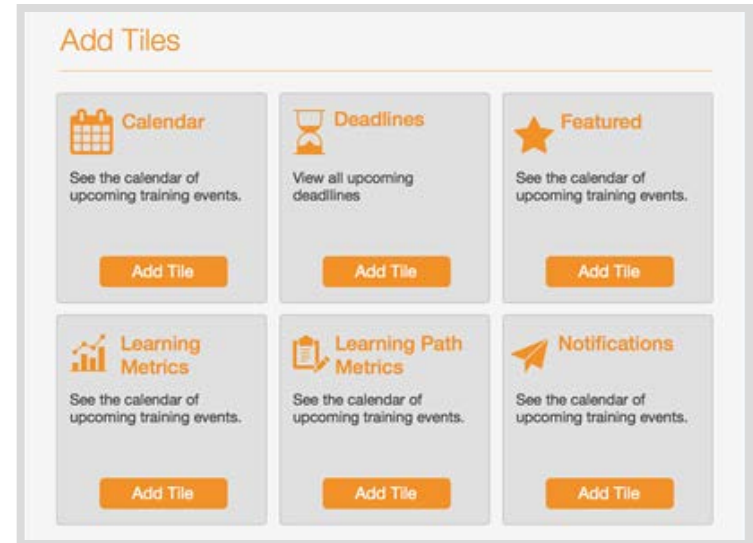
Add Tiles

Calendar

See the calendar of upcoming training events.

Add Tile

Deadlines

View all upcoming deadlines

Add Tile

Featured

See the calendar of upcoming training events.

Add Tile

Learning Metrics

See the calendar of upcoming training events.

Add Tile

Learning Path Metrics

See the calendar of upcoming training events.

Add Tile

Notifications

See the calendar of upcoming training events.

Add Tile